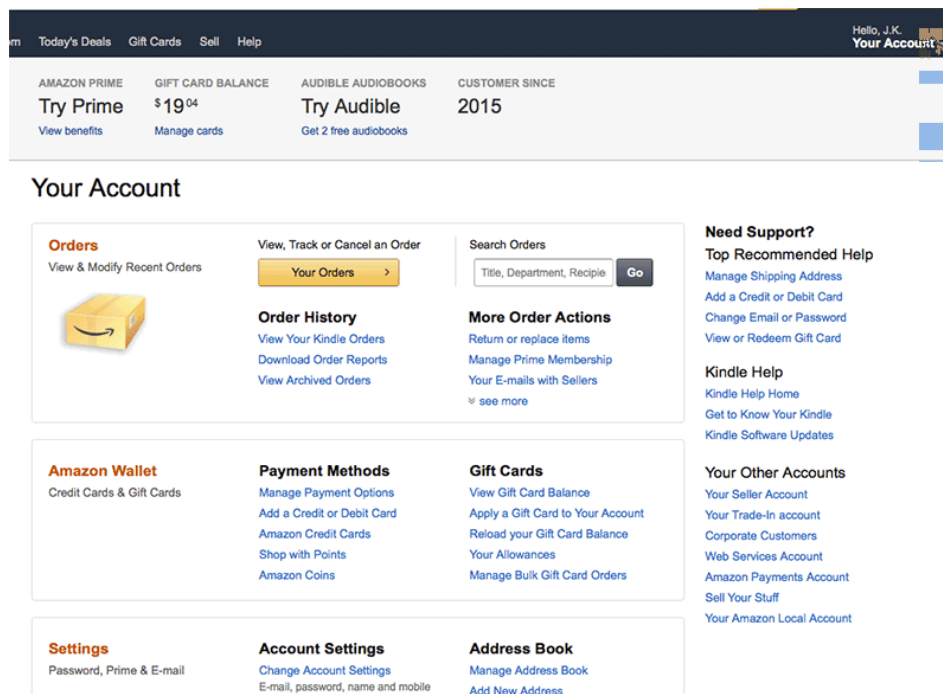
m Today's Deals Gift Cards Sell Help

Hello, J.K.
Your Account

AMAZON PRIME
Try Prime
View benefits

GIFT CARD BALANCE
$19^{04}$
Manage cards

AUDIBLE AUDIOBOOKS
Try Audible
Get 2 free audiobooks

CUSTOMER SINCE
2015

Your Account

Orders
View & Modify Recent Orders

View, Track or Cancel an Order
Your Orders ›

Search Orders
Title, Department, Recipie
Go

Order History
View Your Kindle Orders
Download Order Reports
View Archived Orders

More Order Actions
Return or replace items
Manage Prime Membership
Your E-mails with Sellers
see more

Amazon Wallet
Credit Cards & Gift Cards

Payment Methods
Manage Payment Options
Add a Credit or Debit Card
Amazon Credit Cards
Shop with Points
Amazon Coins

Gift Cards
View Gift Card Balance
Apply a Gift Card to Your Account
Reload your Gift Card Balance
Your Allowances
Manage Bulk Gift Card Orders

Settings
Password, Prime & E-mail

Account Settings
Change Account Settings
E-mail, password, name and mobile

Address Book
Manage Address Book
Add New Address

Need Support?
Top Recommended Help
Manage Shipping Address
Add a Credit or Debit Card
Change Email or Password
View or Redeem Gift Card

Kindle Help
Kindle Help Home
Get to Know Your Kindle
Kindle Software Updates

Your Other Accounts
Your Seller Account
Your Trade-In account
Corporate Customers
Web Services Account
Amazon Payments Account
Sell Your Stuff
Your Amazon Local Account